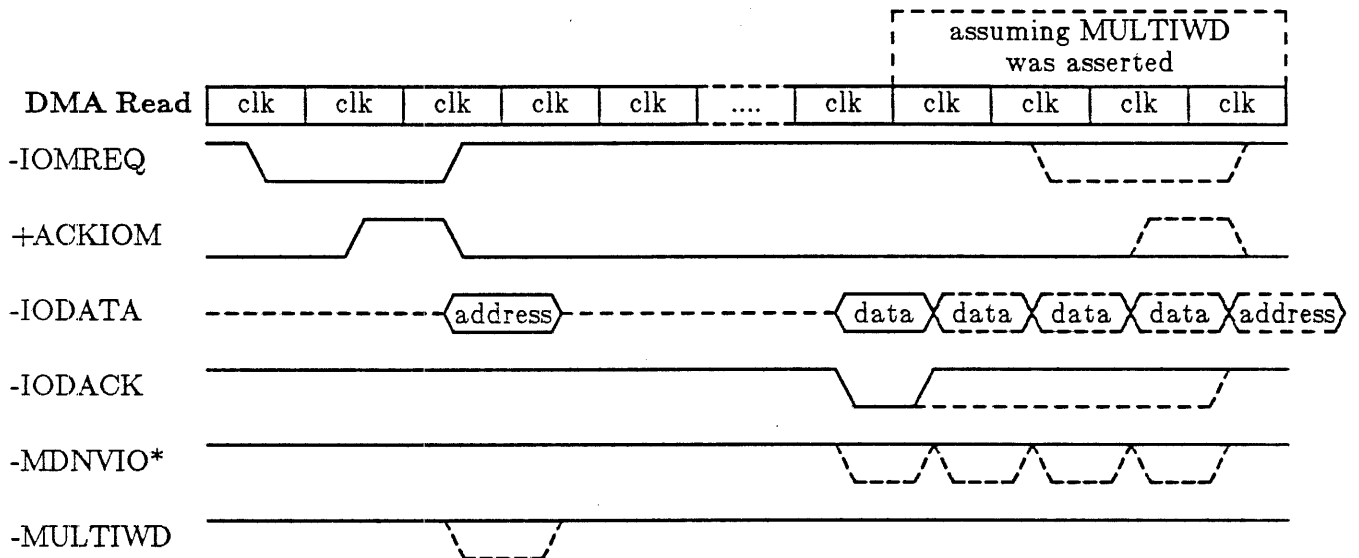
assuming MULTIWD was asserted

DMA Read

| clk | clk | clk | clk | clk | .... | clk | clk | clk | clk | clk |
|---|---|---|---|---|---|---|---|---|---|---|

-IOMREQ

+ACKIOM

-IODATA address data data data data address

-IODACK

-MDNVIO*

-MULTIWD